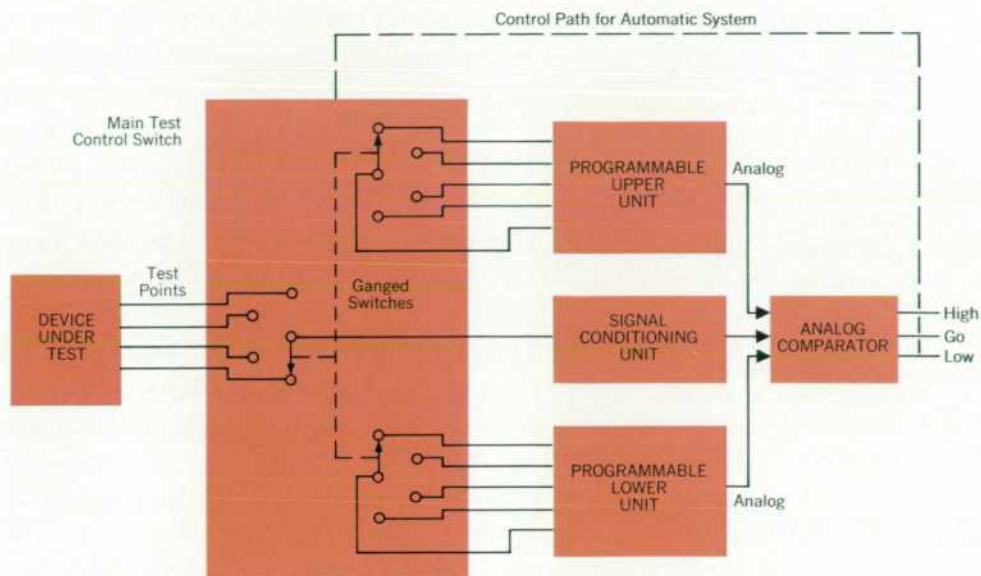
Control Path for Automatic System

Main Test Control Switch

PROGRAMMABLE UPPER UNIT

Analog

Test Points

Ganged Switches

DEVICE UNDER TEST

SIGNAL CONDITIONING UNIT

ANALOG COMPARATOR

High

Go

Low

PROGRAMMABLE LOWER UNIT

Analog